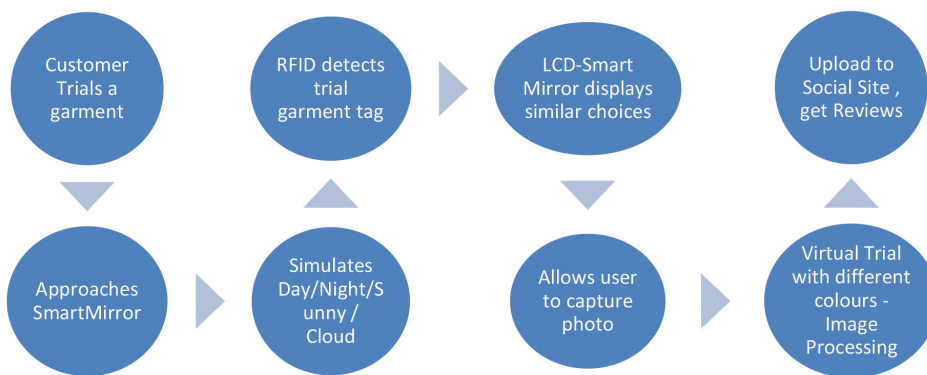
Customer Trials a garment

Approaches SmartMirror

Simulates Day/Night/Sunny / Cloud

RFID detects trial garment tag

LCD-Smart Mirror displays similar choices

Allows user to capture photo

Virtual Trial with different colours - Image Processing

Upload to Social Site , get Reviews